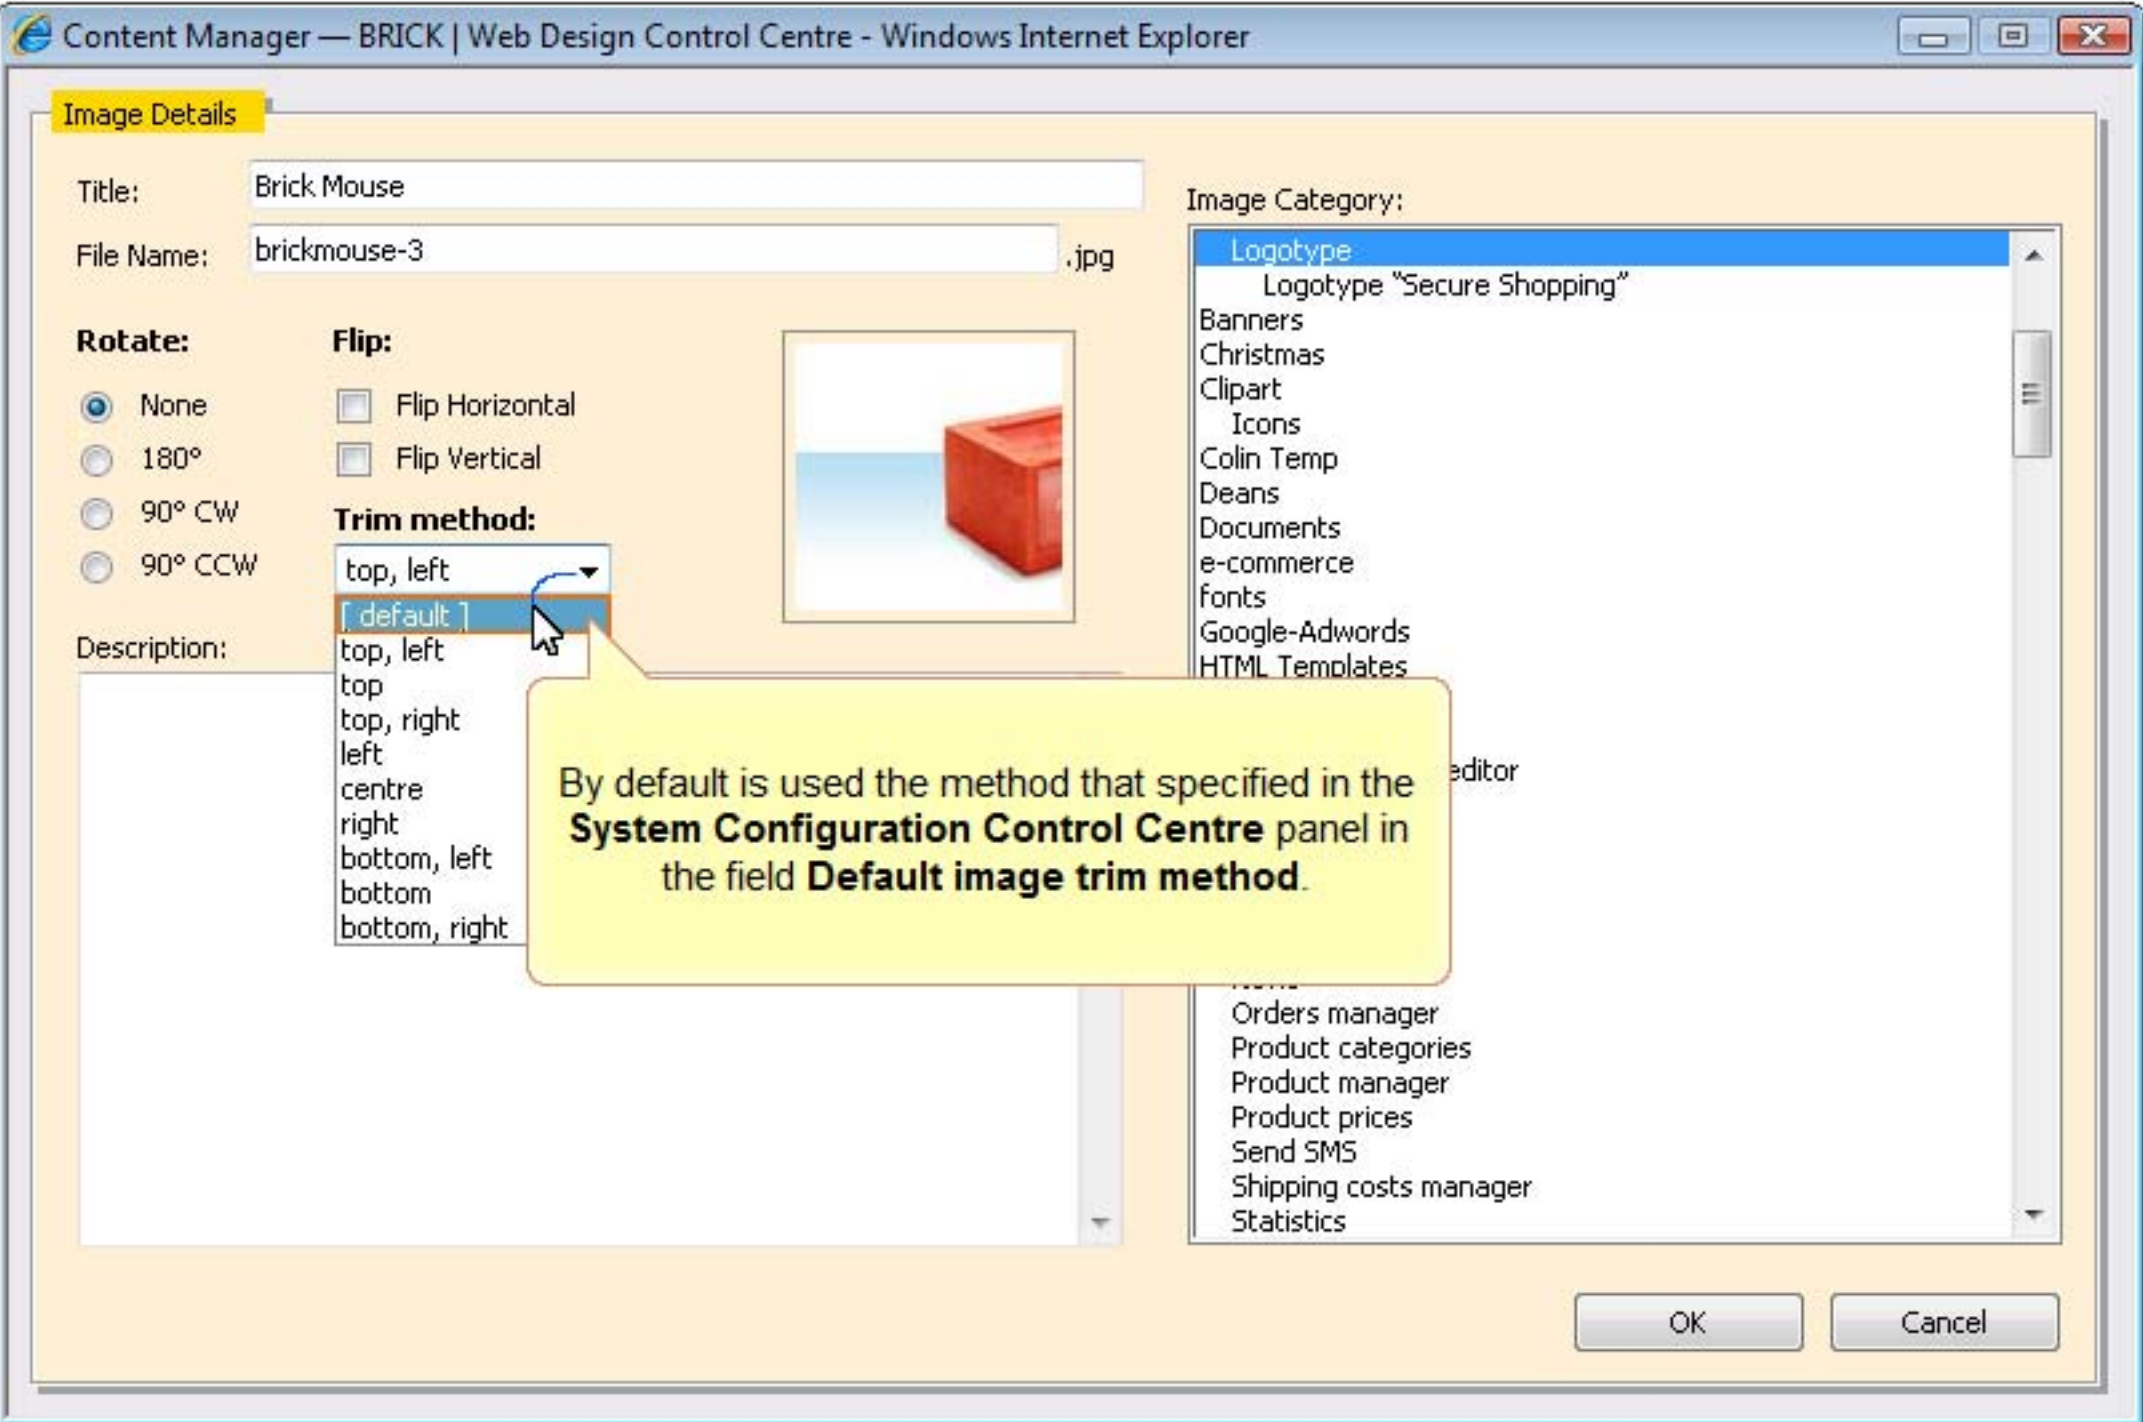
Content Manager — BRICK | Web Design Control Centre - Windows Internet Explorer

Image Details

Title: Brick Mouse

File Name: brickmouse-3 .jpg

Rotate:
None
180°
90° CW
90° CCW

Flip:
Flip Horizontal
Flip Vertical

Trim method:
top, left

[ default ]
top, left
top
top, right
left
centre
right
bottom, left
bottom
bottom, right

Description:

Image Category:
Logotype
Logotype "Secure Shopping"
Banners
Christmas
Clipart
Icons
Colin Temp
Deans
Documents
e-commerce
fonts
Google-Adwords
HTML Templates
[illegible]editor
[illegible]
Orders manager
Product categories
Product manager
Product prices
Send SMS
Shipping costs manager
Statistics

By default is used the method that specified in the **System Configuration Control Centre** panel in the field **Default image trim method**.

OK
Cancel